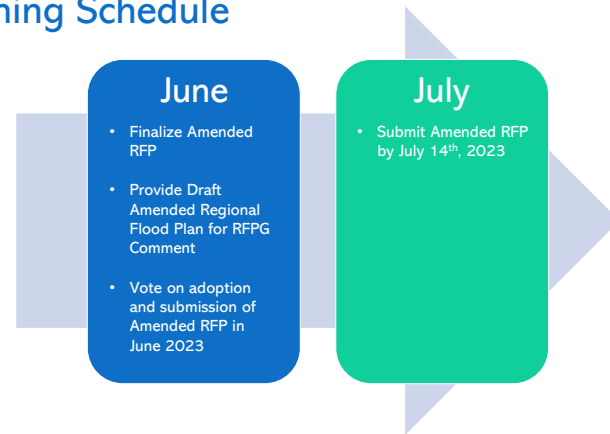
ning Schedule

June

- Finalize Amended RFP
- Provide Draft Amended Regional Flood Plan for RFPG Comment
- Vote on adoption and submission of Amended RFP in June 2023

July

- Submit Amended RFP by July 14$^{th}$, 2023